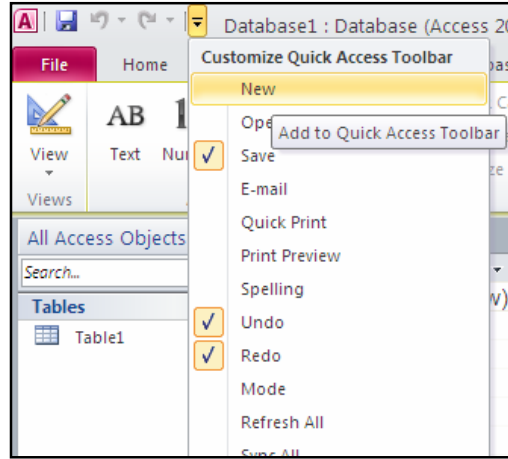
Database1 : Database (Access 20

File

Home

Customize Quick Access Toolbar

New

Ope

Add to Quick Access Toolbar

Save

E-mail

Quick Print

Print Preview

Spelling

Undo

Redo

Mode

Refresh All

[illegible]

View

Text

Nu

Views

AB

1

All Access Objects

Search...

Tables

Table1

bas

ze

w)